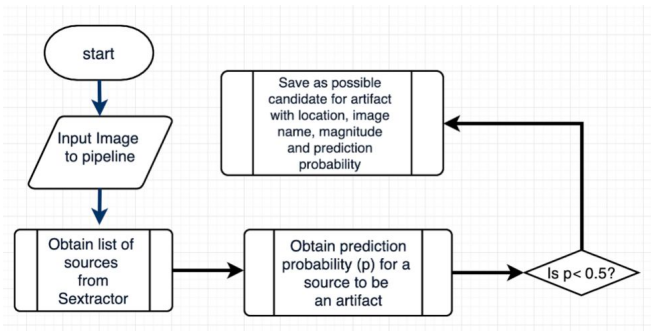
start

Input Image to pipeline

Obtain list of sources from Sextractor

Obtain prediction probability (p) for a source to be an artifact

Is p< 0.5?

Save as possible candidate for artifact with location, image name, magnitude and prediction probability